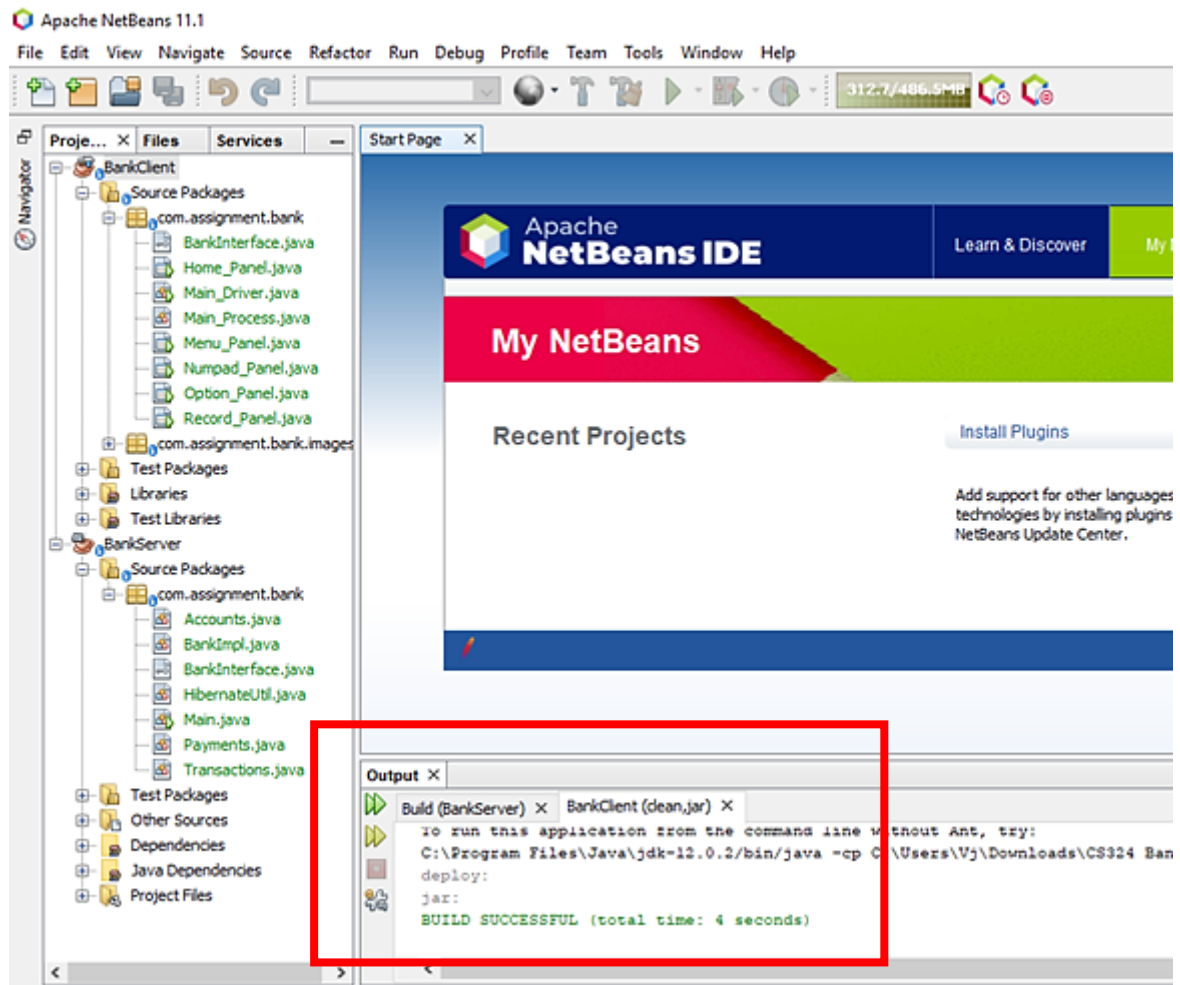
Apache NetBeans 11.1

File Edit View Navigate Source Refactor Run Debug Profile Team Tools Window Help

312.7/486.5MB

Navigator

Proje... × Files Services

BankClient
Source Packages
com.assignment.bank
BankInterface.java
Home_Panel.java
Main_Driver.java
Main_Process.java
Menu_Panel.java
Numpad_Panel.java
Option_Panel.java
Record_Panel.java
com.assignment.bank.images
Test Packages
Libraries
Test Libraries
BankServer
Source Packages
com.assignment.bank
Accounts.java
BankImpl.java
BankInterface.java
HibernateUtil.java
Main.java
Payments.java
Transactions.java
Test Packages
Other Sources
Dependencies
Java Dependencies
Project Files

Start Page ×

Apache
NetBeans IDE

Learn & Discover

My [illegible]

My NetBeans

Recent Projects

Install Plugins

Add support for other languages technologies by installing plugins NetBeans Update Center.

Output ×

Build (BankServer) × BankClient (clean,jar) ×

To run this application from the command line without Ant, try:
C:\Program Files\Java\jdk-12.0.2/bin/java -cp C:\Users\Vj\Downloads\CS324 Ban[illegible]
deploy:
jar:
BUILD SUCCESSFUL (total time: 4 seconds)